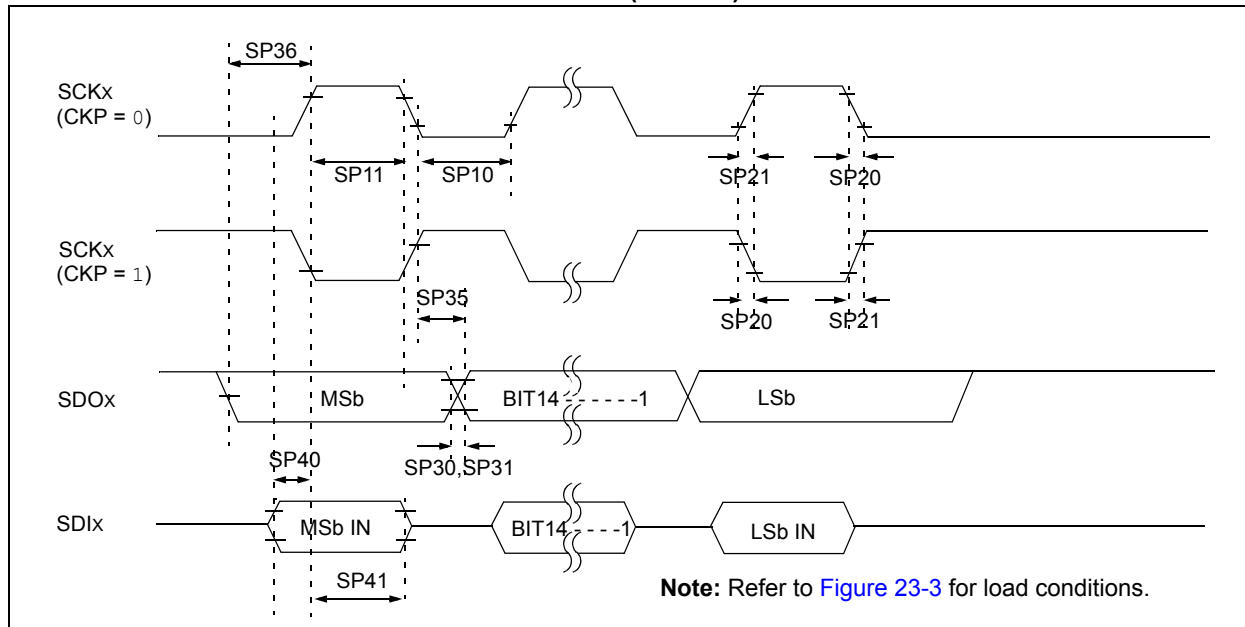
SP36

SCKx (CKP = 0)

SP11

SP10

SP21

SP20

SCKx (CKP = 1)

SP35

SP20

SP21

SDOx

MSb

BIT14 - - - - - -1

LSb

SP30,SP31

SP40

SDIx

MSb IN

BIT14 - - - -1

LSb IN

SP41

**Note:** Refer to Figure 23-3 for load conditions.